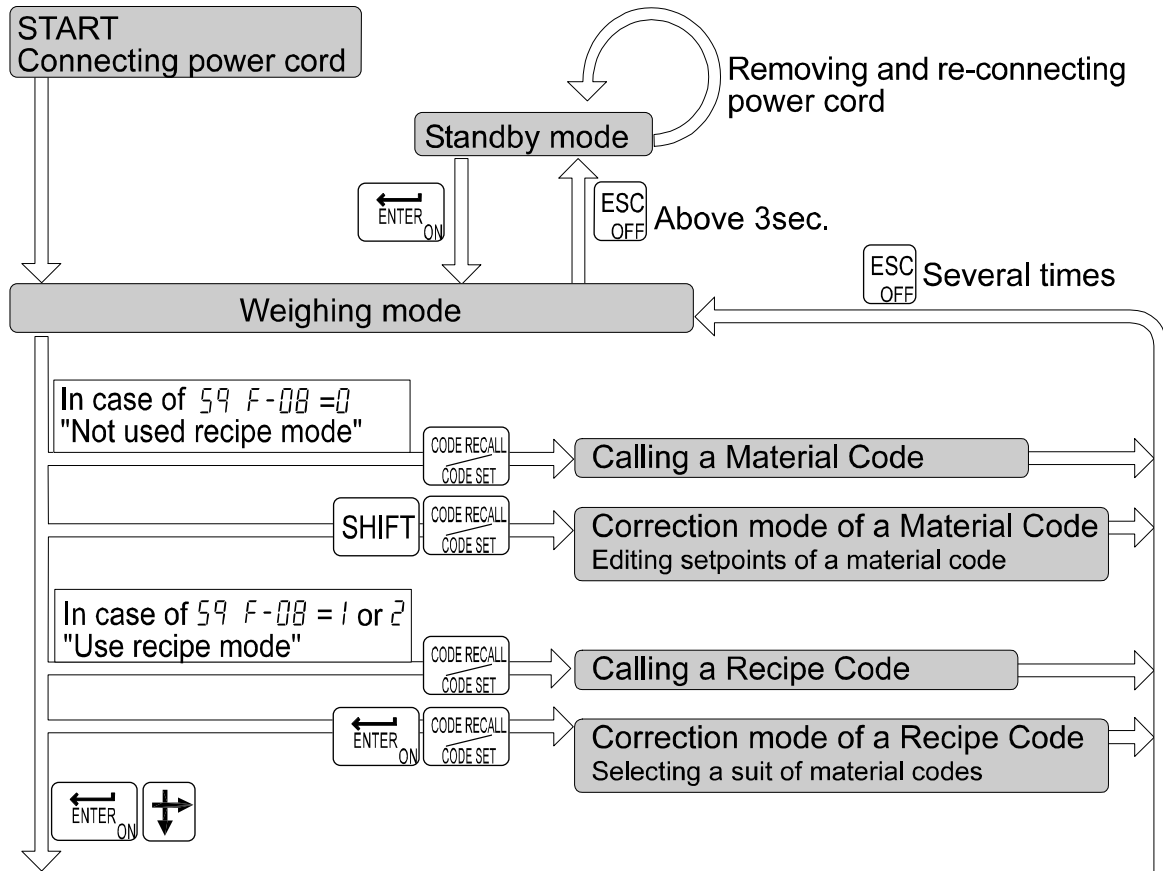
START
Connecting power cord

Removing and re-connecting power cord

Standby mode

ENTER ON

ESC OFF Above 3sec.

ESC OFF Several times

Weighing mode

In case of 59 F-08 =0
"Not used recipe mode"

CODE RECALL
CODE SET

Calling a Material Code

SHIFT CODE RECALL
CODE SET

Correction mode of a Material Code
Editing setpoints of a material code

In case of 59 F-08 = 1 or 2
"Use recipe mode"

CODE RECALL
CODE SET

Calling a Recipe Code

ENTER ON CODE RECALL
CODE SET

Correction mode of a Recipe Code
Selecting a suit of material codes

ENTER ON